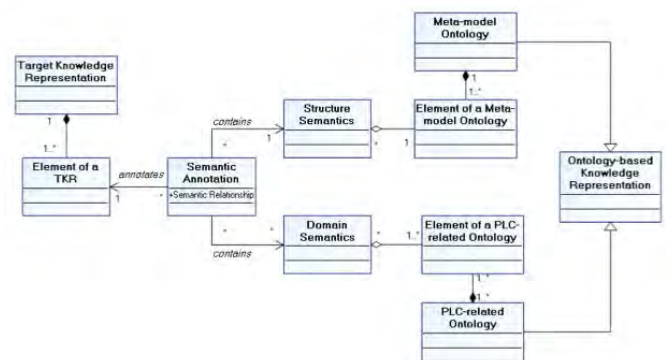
Meta-model Ontology

Target Knowledge Representation

1

1..*

1

1..*

contains

Structure Semantics

Element of a Meta-model Ontology

*

1

*

1

Element of a TKR

annotates

1

*

Semantic Annotation

+Semantic Relationship

Ontology-based Knowledge Representation

*

*

Domain Semantics

*

1..*

Element of a PLC-related Ontology

contains

1..*

1..*

PLC-related Ontology